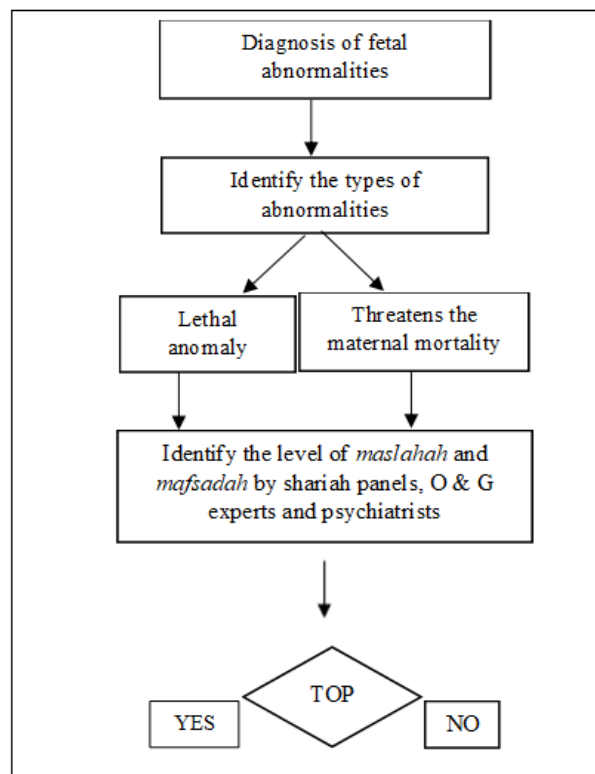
Diagnosis of fetal abnormalities

Identify the types of abnormalities

Lethal anomaly

Threatens the maternal mortality

Identify the level of *maslahah* and *mafsadah* by shariah panels, O & G experts and psychiatrists

TOP

YES

NO